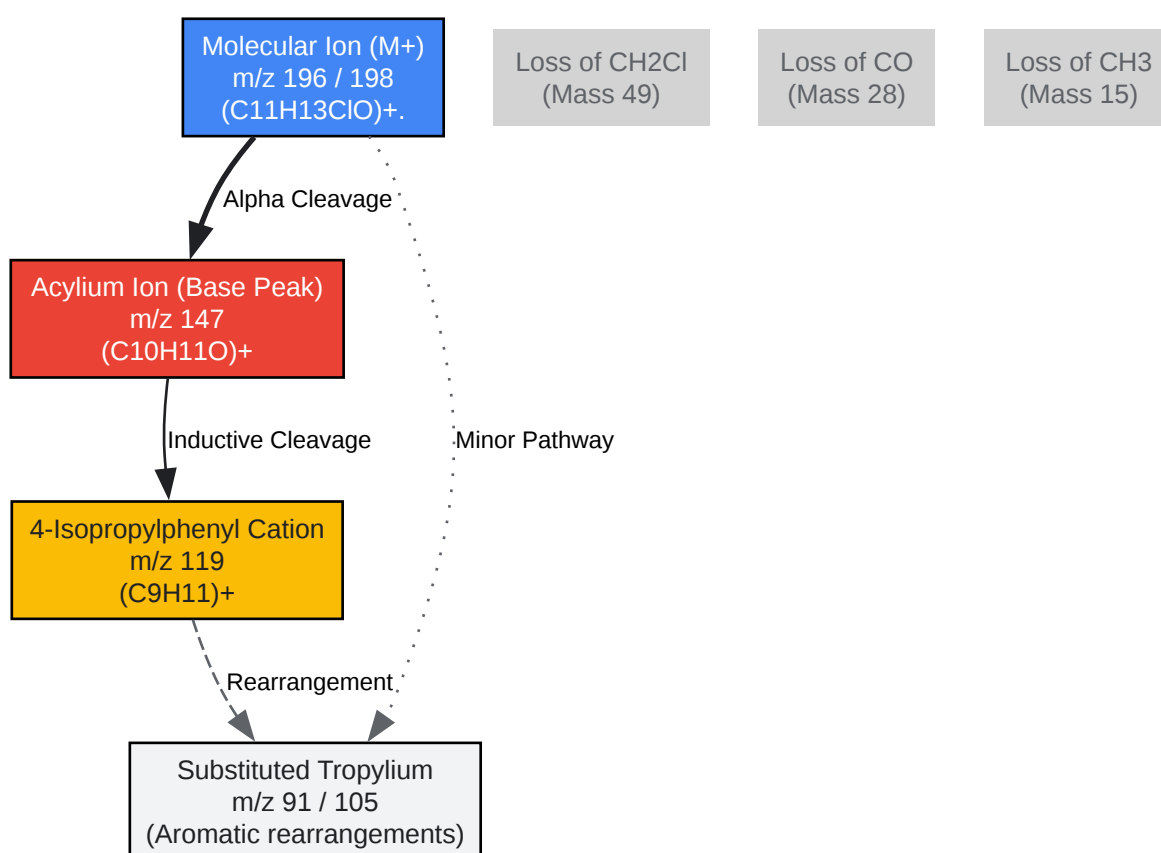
Molecular Ion (M+)
m/z 196 / 198
(C11H13ClO)+.

Loss of CH2Cl
(Mass 49)

Loss of CO
(Mass 28)

Loss of CH3
(Mass 15)

Alpha Cleavage

Acylium Ion (Base Peak)
m/z 147
(C10H11O)+

Inductive Cleavage

Minor Pathway

4-Isopropylphenyl Cation
m/z 119
(C9H11)+

Rearrangement

Substituted Tropylium
m/z 91 / 105
(Aromatic rearrangements)